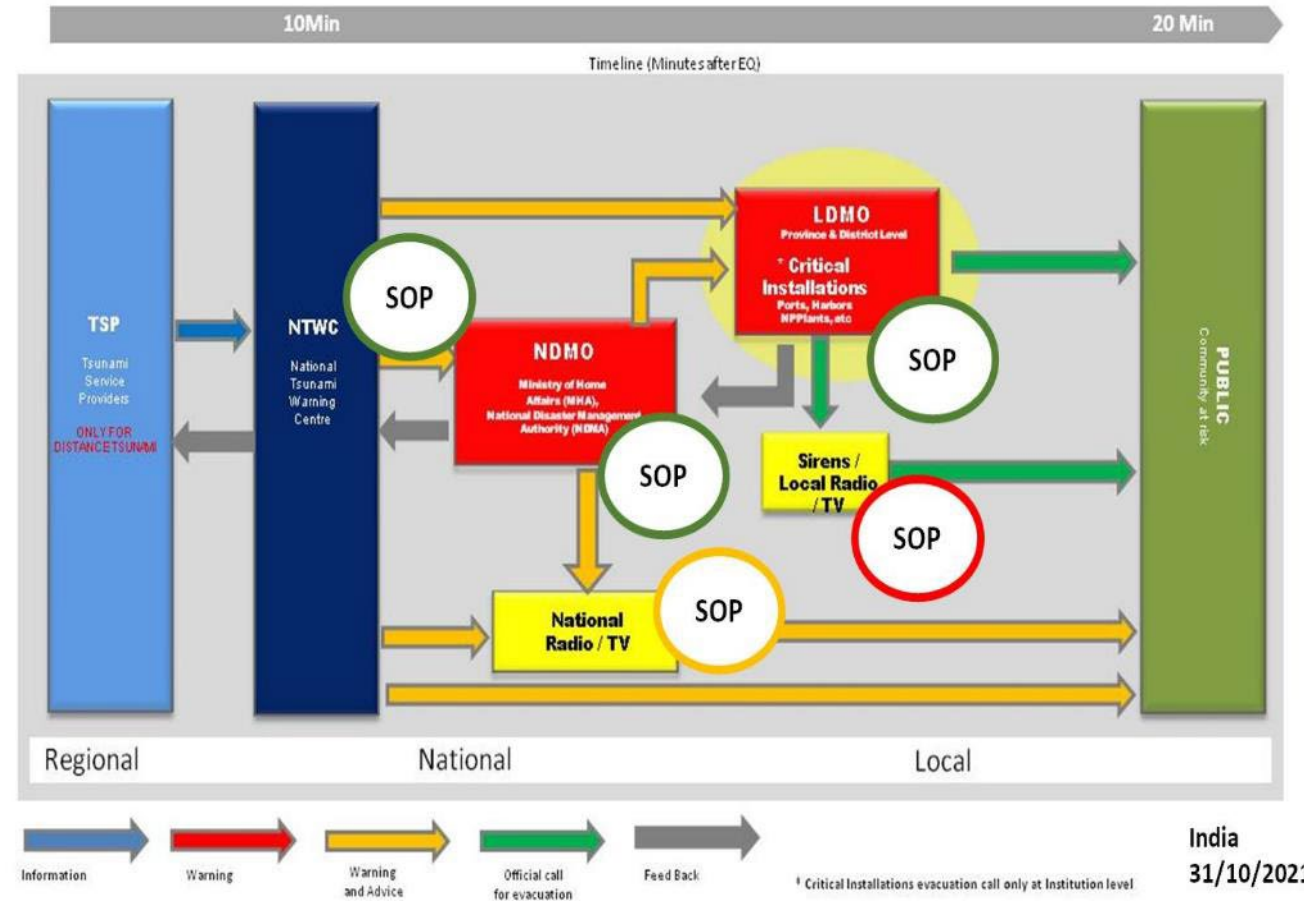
10Min

20 Min

Timeline (Minutes after EQ)

TSP

Tsunami Service Providers

ONLY FOR DISTANCE TSUNAMI

NTWC

National Tsunami Warning Centre

SOP

NDMO

Ministry of Home Affairs (MHA), National Disaster Management Authority (NDMA)

SOP

LDMO

Province & District Level

* Critical Installations

Ports, Harbors NPPlants, etc

SOP

Sirens / Local Radio / TV

SOP

National Radio / TV

SOP

PUBLIC

Community at risk

Regional

National

Local

Information

Warning

Warning and Advice

Official call for evacuation

Feed Back

* Critical Installations evacuation call only at Institution level

India

31/10/202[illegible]